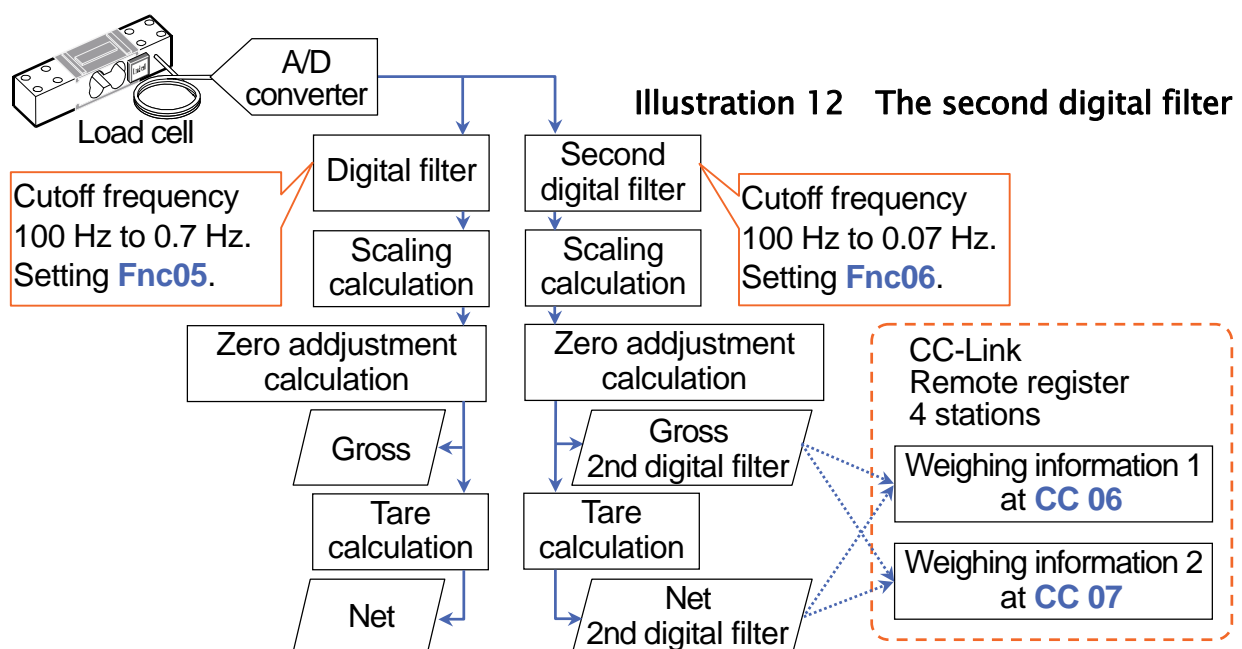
Load cell

A/D converter

Illustration 12 The second digital filter

Digital filter

Cutoff frequency 100 Hz to 0.7 Hz. Setting Fnc05.

Scaling calculation

Zero addjustment calculation

Gross

Tare calculation

Net

Second digital filter

Cutoff frequency 100 Hz to 0.07 Hz. Setting Fnc06.

Scaling calculation

Zero addjustment calculation

Gross 2nd digital filter

Tare calculation

Net 2nd digital filter

CC-Link Remote register 4 stations

Weighing information 1 at CC 06

Weighing information 2 at CC 07